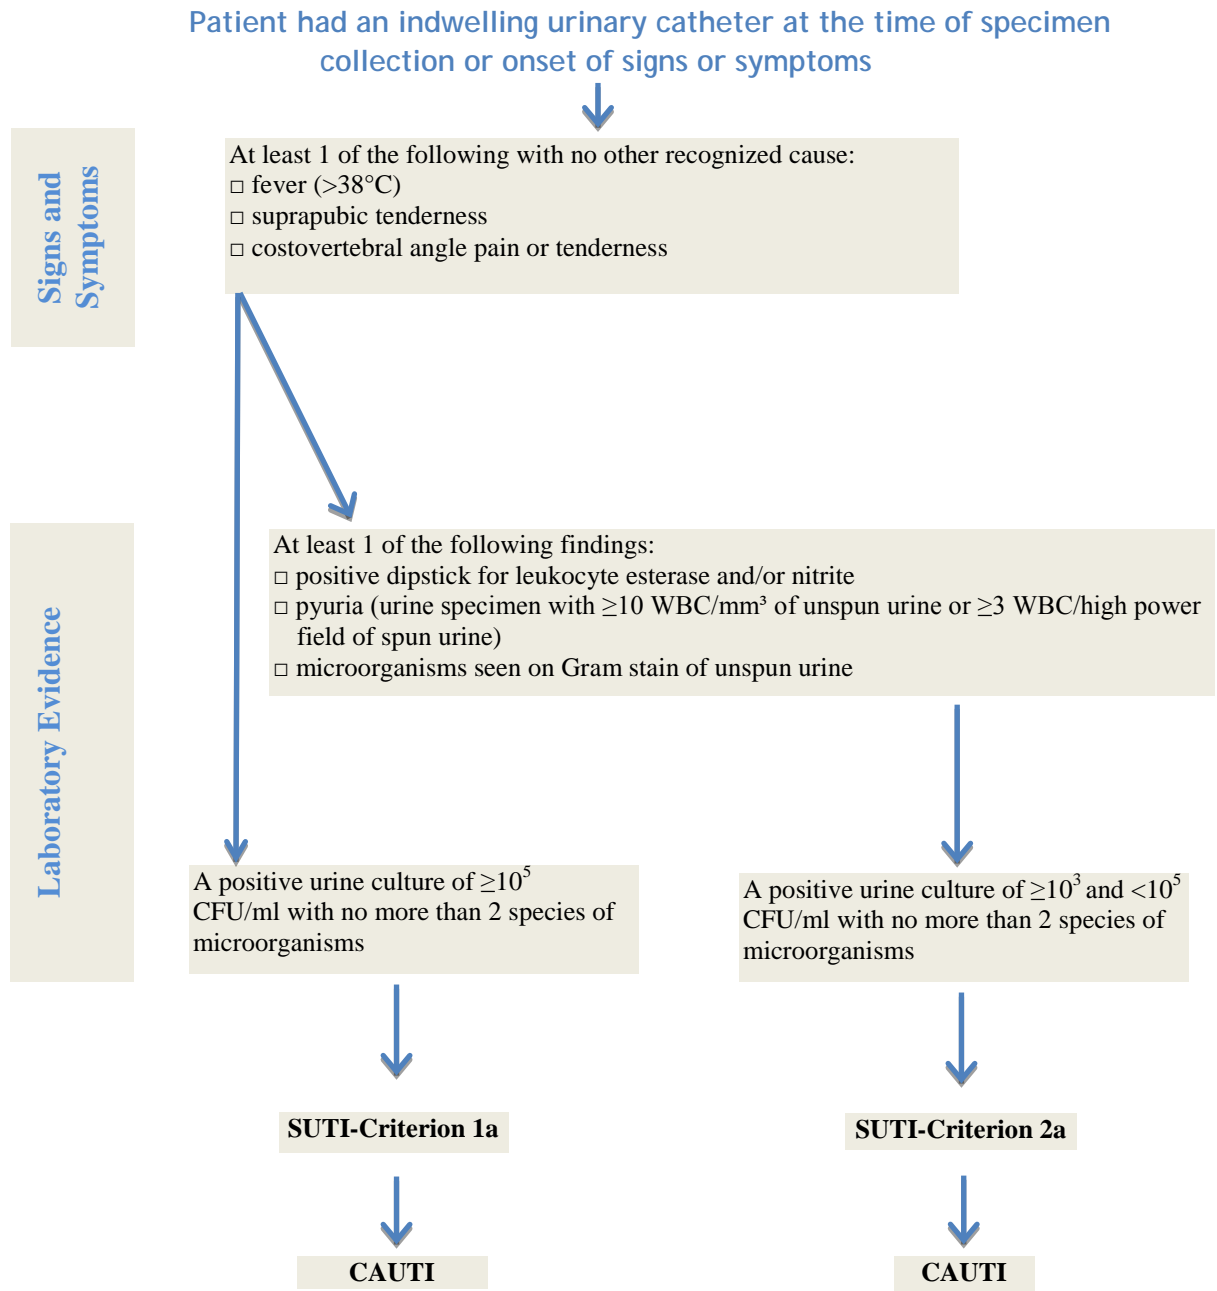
Patient had an indwelling urinary catheter at the time of specimen collection or onset of signs or symptoms

Signs and Symptoms

At least 1 of the following with no other recognized cause:
□ fever (>38°C)
□ suprapubic tenderness
□ costovertebral angle pain or tenderness

Laboratory Evidence

At least 1 of the following findings:
□ positive dipstick for leukocyte esterase and/or nitrite
□ pyuria (urine specimen with ≥10 WBC/mm³ of unspun urine or ≥3 WBC/high power field of spun urine)
□ microorganisms seen on Gram stain of unspun urine

A positive urine culture of $\geq10^5$ CFU/ml with no more than 2 species of microorganisms

A positive urine culture of $\geq10^3$ and $<10^5$ CFU/ml with no more than 2 species of microorganisms

SUTI-Criterion 1a

SUTI-Criterion 2a

CAUTI

CAUTI